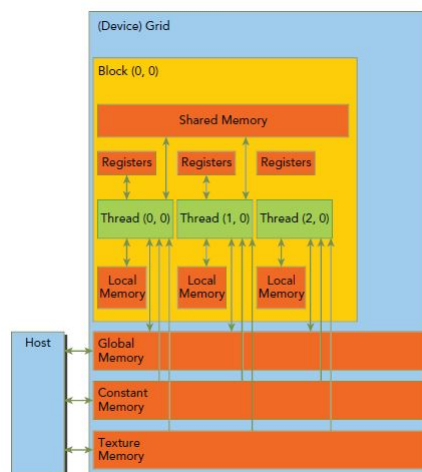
(Device) Grid

Block (0, 0)

Shared Memory

Registers

Registers

Registers

Thread (0, 0)

Thread (1, 0)

Thread (2, 0)

Local Memory

Local Memory

Local Memory

Host

Global Memory

Constant Memory

Texture Memory